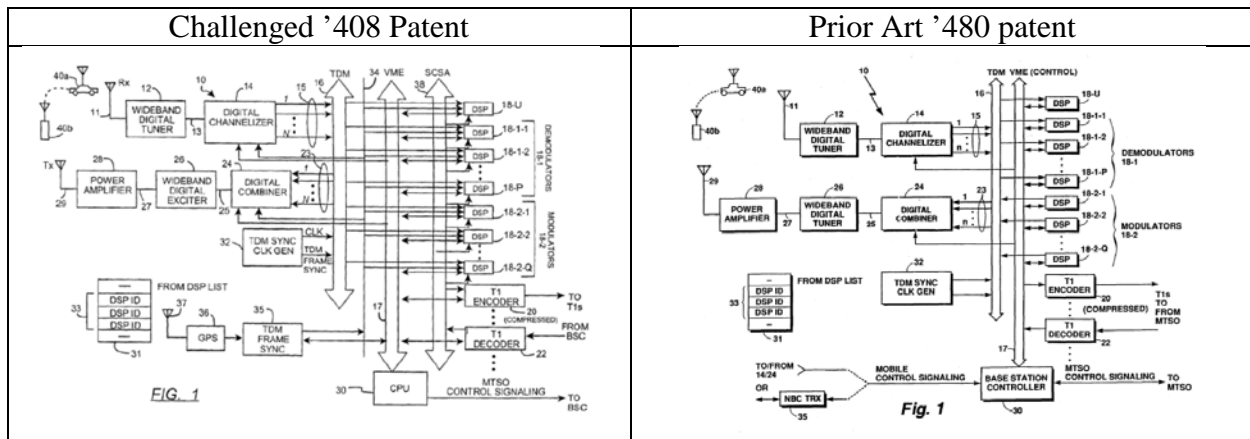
| Challenged '408 Patent | Prior Art '480 patent |
|---|---|
| 40a Rx 12 10 14 15 16 TDM 34 VME 38 SCSA 11 WIDEBAND DIGITAL TUNER 13 DIGITAL CHANNELIZER 1 N DSP 18-U DSP 18-1-1 DSP 18-1-2 DSP 18-P DEMODULATORS 18-1 40b Tx 28 26 24 23 POWER AMPLIFIER 29 27 WIDEBAND DIGITAL EXCITER 25 DIGITAL COMBINER 1 N DSP 18-2-1 DSP 18-2-2 DSP 18-2-Q MODULATORS 18-2 32 TDM SYNC CLK GEN CLK TDM FRAME SYNC FROM DSP LIST 33 DSP ID DSP ID DSP ID 31 37 36 GPS 35 TDM FRAME SYNC 17 T1 ENCODER 20 (COMPRESSED) TO T1s T1 DECODER 22 FROM BSC 30 CPU MTSO CONTROL SIGNALING TO BSC FIG. 1 | 40a 11 10 12 WIDEBAND DIGITAL TUNER 13 14 DIGITAL CHANNELIZER 1 n 15 16 TDM VME (CONTROL) DSP 18-U DSP 18-1-1 DSP 18-1-2 DSP 18-1-P DEMODULATORS 18-1 40b 29 28 POWER AMPLIFIER 27 26 WIDEBAND DIGITAL TUNER 25 24 DIGITAL COMBINER 23 DSP 18-2-1 DSP 18-2-2 DSP 18-2-Q MODULATORS 18-2 32 TDM SYNC CLK GEN FROM DSP LIST 33 DSP ID DSP ID DSP ID 31 T1 ENCODER 20 (COMPRESSED) T1s TO FROM MTSO T1 DECODER 22 17 TO/FROM 14/24 OR MOBILE CONTROL SIGNALING BASE STATION CONTROLLER 30 MTSO CONTROL SIGNALING TO MTSO NBC TRX 35 Fig. 1 |